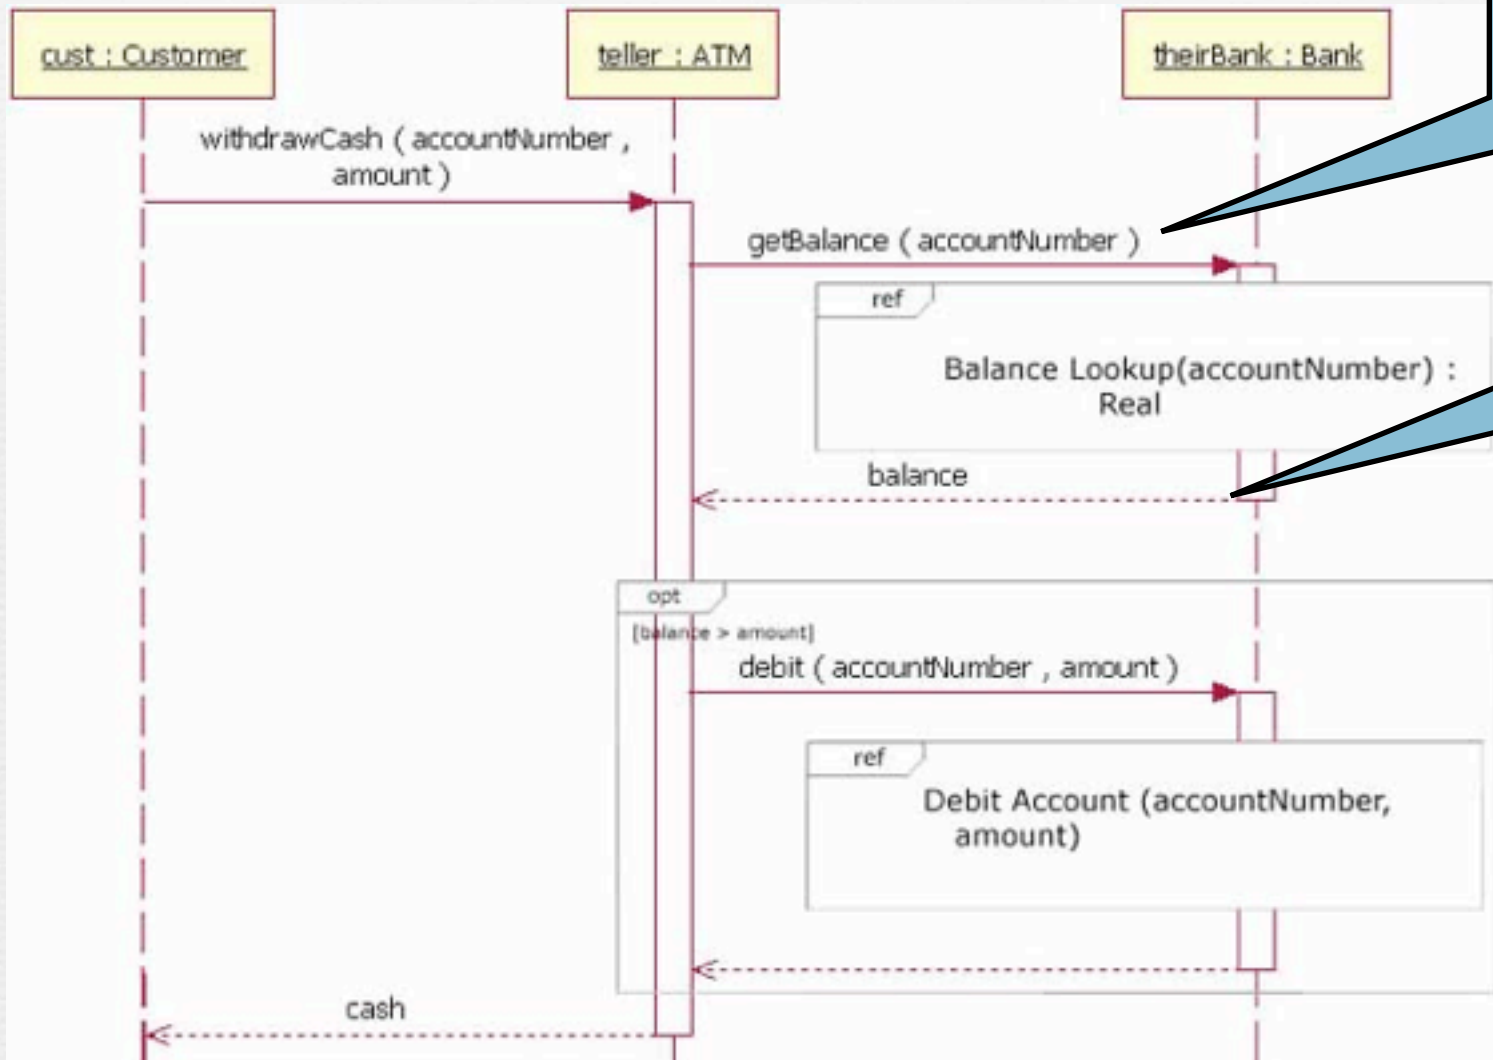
cust : Customer

teller : ATM

theirBank : Bank

withdrawCash ( accountNumber , amount )

getBalance ( accountNumber )

ref

Balance Lookup(accountNumber) : Real

balance

opt

[balance > amount]

debit ( accountNumber , amount )

ref

Debit Account (accountNumber, amount)

cash